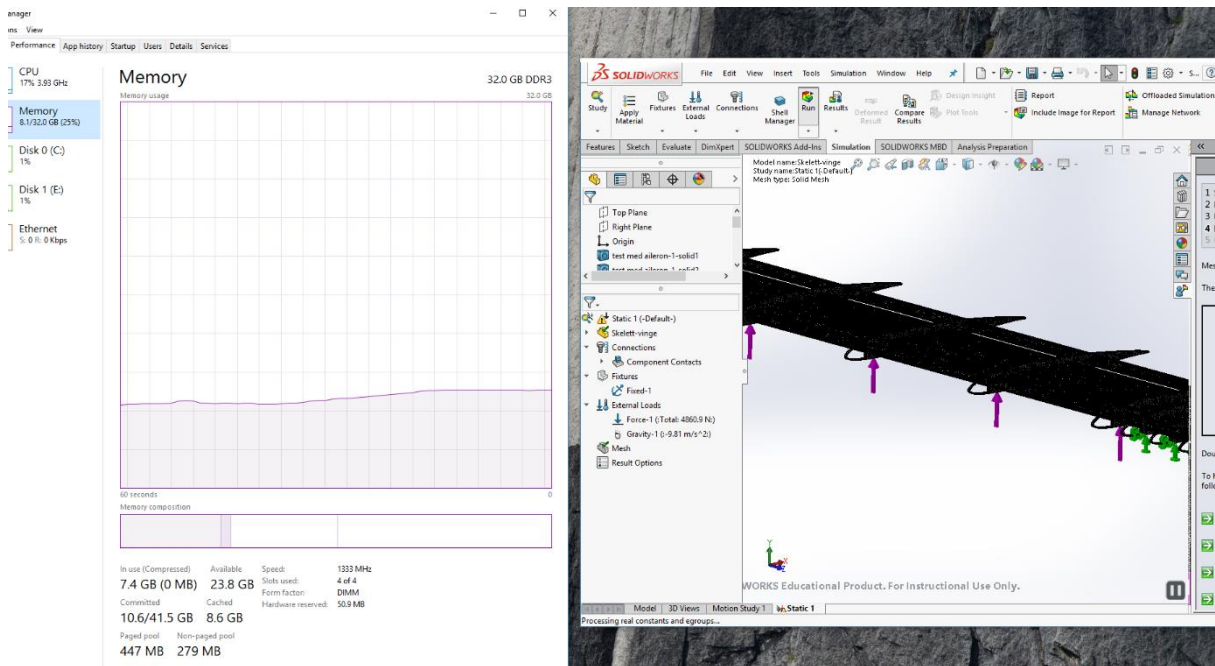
anager
ns View
Performance App history Startup Users Details Services

CPU
17% 3.93 GHz

Memory
8.1/32.0 GB (25%)

Disk 0 (C:)
1%

Disk 1 (E:)
1%

Ethernet
S: 0 R: 0 Kbps

Memory
32.0 GB DDR3
Memory usage
32.0 GB

60 seconds
0
Memory composition

In use (Compressed)
7.4 GB (0 MB)
Available
23.8 GB
Committed
10.6/41.5 GB
Cached
8.6 GB
Paged pool
447 MB
Non-paged pool
279 MB

Speed: 1333 MHz
Slots used: 4 of 4
Form factor: DIMM
Hardware reserved: 50.9 MB

SOLIDWORKS File Edit View Insert Tools Simulation Window Help

Study Apply Material Fixtures External Loads Connections Shell Manager Run Results Deformed Result Compare Results Design Insight Plot Tools Report Include Image for Report Offloaded Simulation Manage Network

Features Sketch Evaluate DimXpert SOLIDWORKS Add-Ins Simulation SOLIDWORKS MBD Analysis Preparation

Model name:Skelett-vinge
Study name:Static 1(-Default-)
Mesh type: Solid Mesh

Top Plane
Right Plane
Origin
test med aileron-1-solid1
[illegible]

Static 1 (-Default-)
Skelett-vinge
Connections
Component Contacts
Fixtures
Fixed-1
External Loads
Force-1 (:Total: 4860.9 N:)
Gravity-1 (:-9.81 m/s^2:)
Mesh
Result Options

WORKS Educational Product. For Instructional Use Only.

Model 3D Views Motion Study 1 Static 1
Processing real constants and egroups...